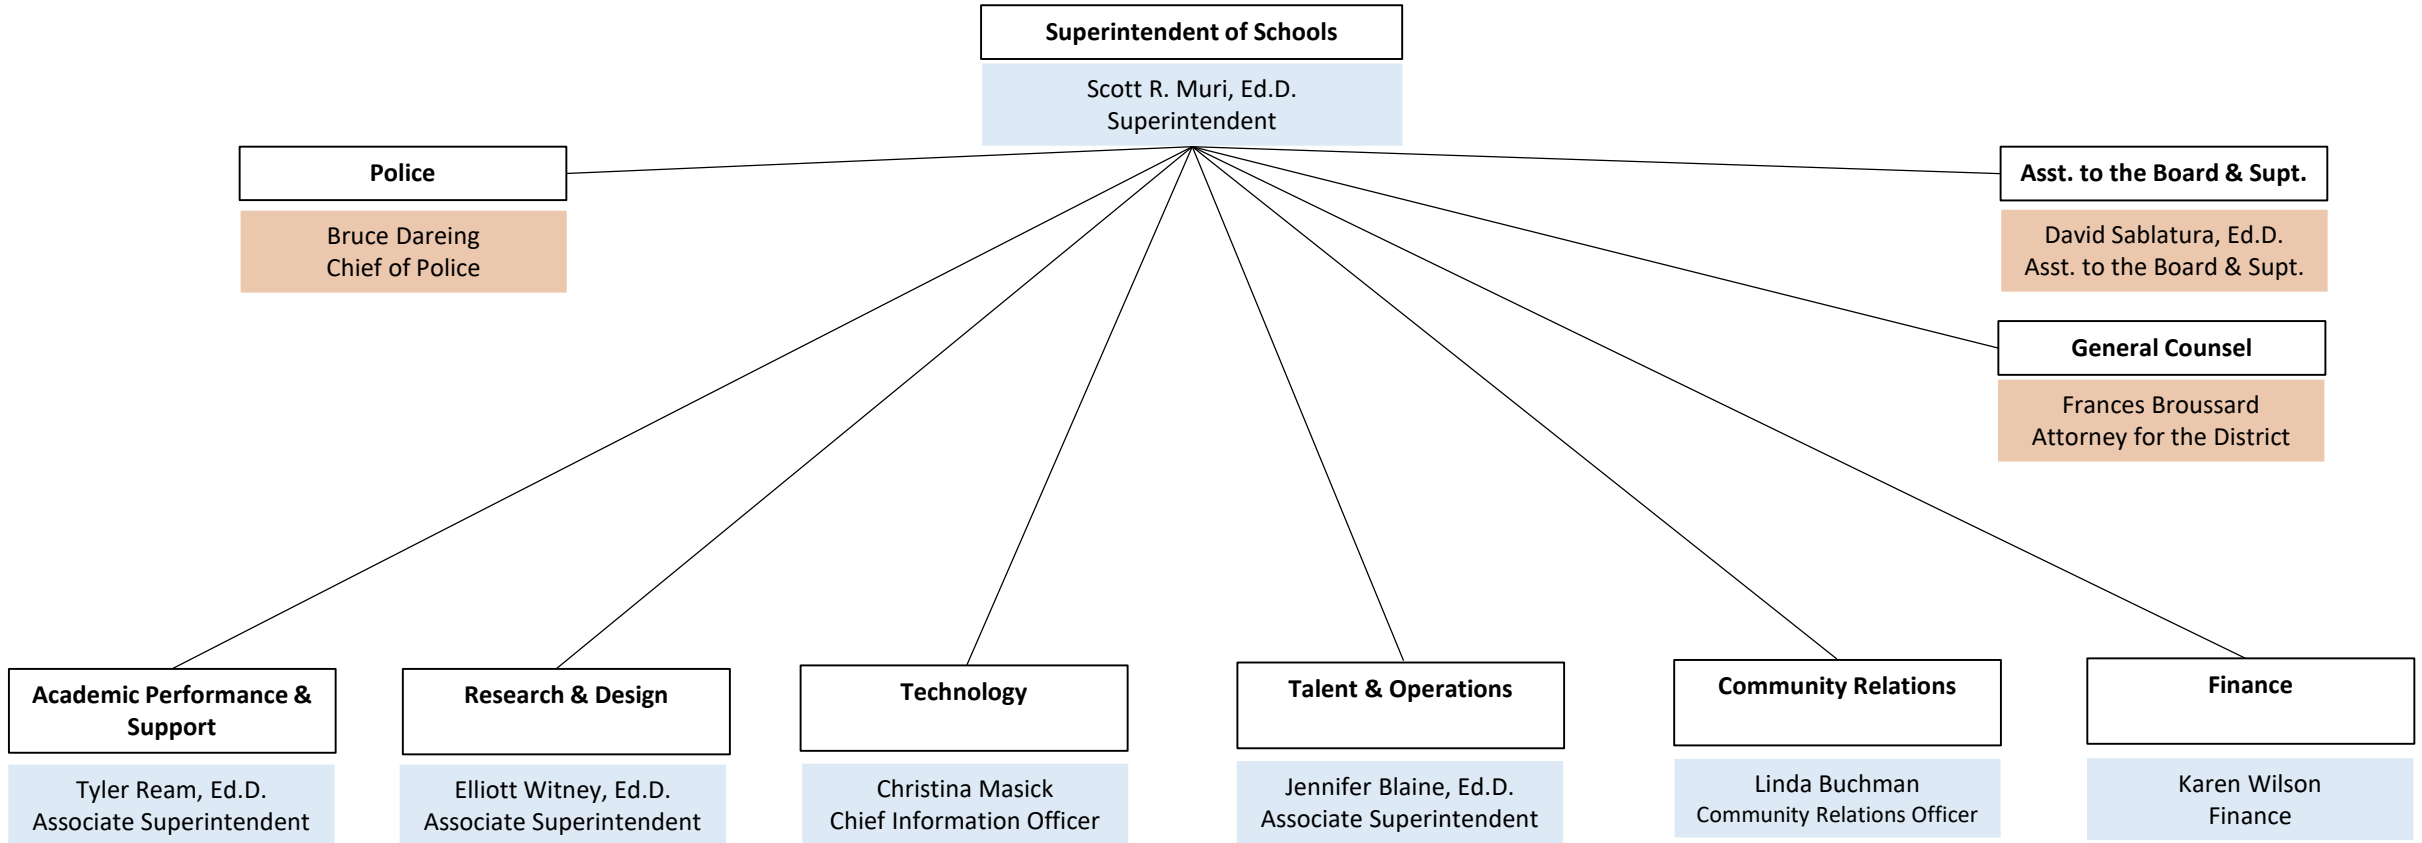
Superintendent of Schools

Scott R. Muri, Ed.D.
Superintendent

Police

Bruce Dareing
Chief of Police

Asst. to the Board & Supt.

David Sablatura, Ed.D.
Asst. to the Board & Supt.

General Counsel

Frances Broussard
Attorney for the District

Academic Performance & Support

Tyler Ream, Ed.D.
Associate Superintendent

Research & Design

Elliott Witney, Ed.D.
Associate Superintendent

Technology

Christina Masick
Chief Information Officer

Talent & Operations

Jennifer Blaine, Ed.D.
Associate Superintendent

Community Relations

Linda Buchman
Community Relations Officer

Finance

Karen Wilson
Finance